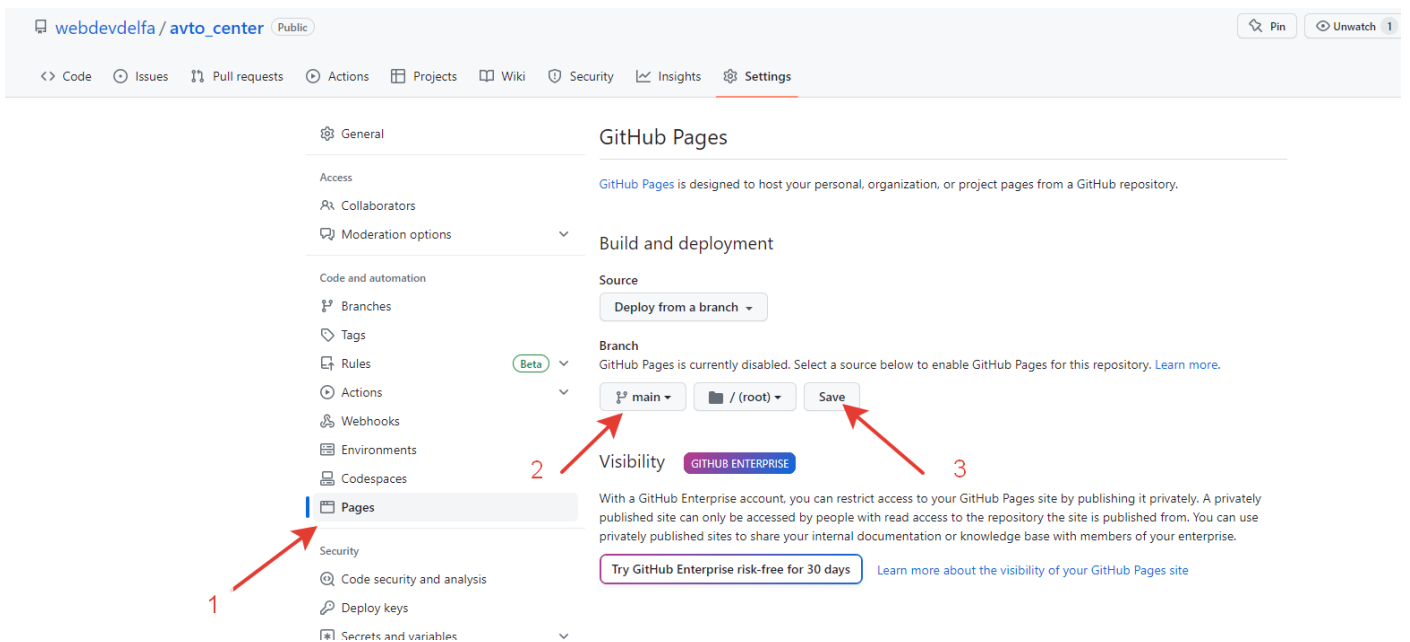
webdevdelfa / avto_center Public

Pin Unwatch 1

Code Issues Pull requests Actions Projects Wiki Security Insights Settings

General

Access
Collaborators
Moderation options

Code and automation
Branches
Tags
Rules Beta
Actions
Webhooks
Environments
Codespaces
Pages

Security
Code security and analysis
Deploy keys
Secrets and variables

GitHub Pages

GitHub Pages is designed to host your personal, organization, or project pages from a GitHub repository.

Build and deployment

Source
Deploy from a branch

Branch
GitHub Pages is currently disabled. Select a source below to enable GitHub Pages for this repository. Learn more.

main / (root) Save

Visibility GITHUB ENTERPRISE

With a GitHub Enterprise account, you can restrict access to your GitHub Pages site by publishing it privately. A privately published site can only be accessed by people with read access to the repository the site is published from. You can use privately published sites to share your internal documentation or knowledge base with members of your enterprise.

Try GitHub Enterprise risk-free for 30 days Learn more about the visibility of your GitHub Pages site

1
2
3